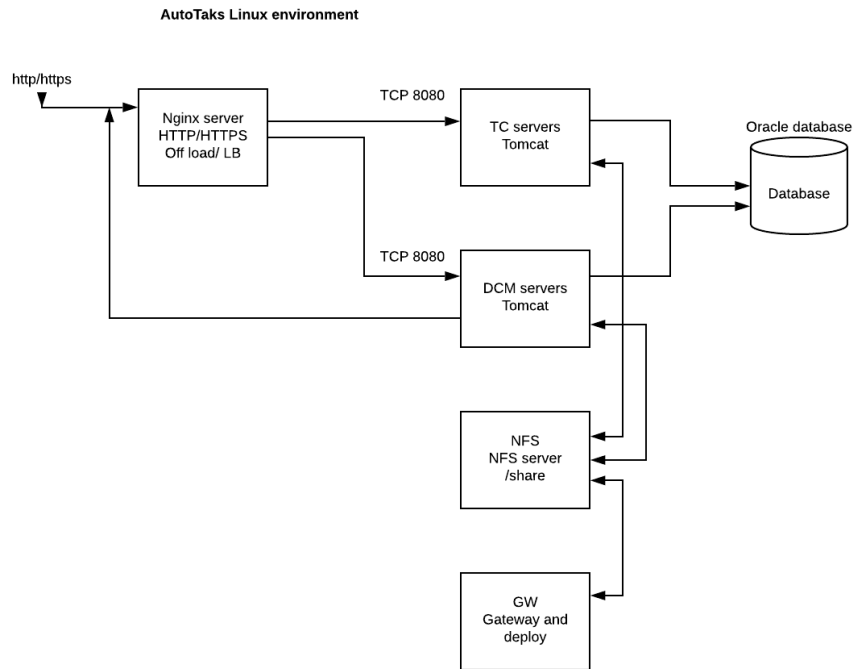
AutoTaks Linux environment

http/https

Nginx server
HTTP/HTTPS
Off load/ LB

TCP 8080

TC servers
Tomcat

Oracle database

Database

TCP 8080

DCM servers
Tomcat

NFS
NFS server
/share

GW
Gateway and
deploy